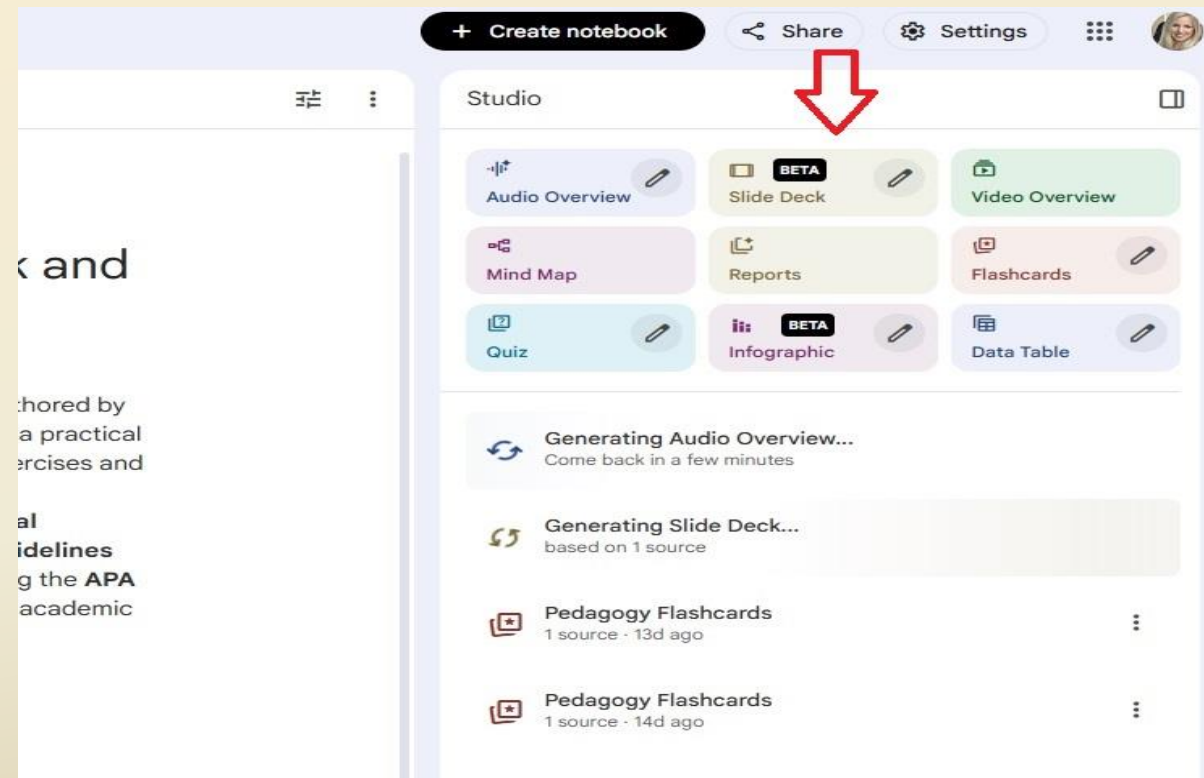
+ Create notebook
Share
Settings

k and

thored by
a practical
ercises and

al
idelines
g the APA
academic

Studio

Audio Overview
BETA
Slide Deck
Video Overview
Mind Map
Reports
Flashcards
Quiz
BETA
Infographic
Data Table

Generating Audio Overview...
Come back in a few minutes

Generating Slide Deck...
based on 1 source

Pedagogy Flashcards
1 source · 13d ago

Pedagogy Flashcards
1 source · 14d ago